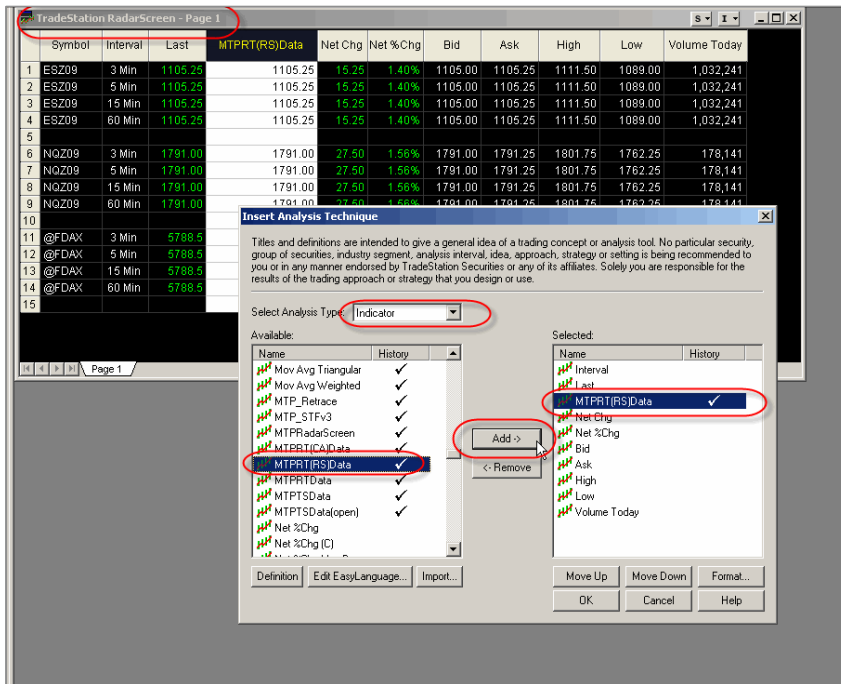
TradeStation RadarScreen - Page 1

S I

| | Symbol | Interval | Last | MTPRT(RS)Data | Net Chg | Net %Chg | Bid | Ask | High | Low | Volume Today |
|---|---|---|---|---|---|---|---|---|---|---|---|
| 1 | ESZ09 | 3 Min | 1105.25 | 1105.25 | 15.25 | 1.40% | 1105.00 | 1105.25 | 1111.50 | 1089.00 | 1,032,241 |
| 2 | ESZ09 | 5 Min | 1105.25 | 1105.25 | 15.25 | 1.40% | 1105.00 | 1105.25 | 1111.50 | 1089.00 | 1,032,241 |
| 3 | ESZ09 | 15 Min | 1105.25 | 1105.25 | 15.25 | 1.40% | 1105.00 | 1105.25 | 1111.50 | 1089.00 | 1,032,241 |
| 4 | ESZ09 | 60 Min | 1105.25 | 1105.25 | 15.25 | 1.40% | 1105.00 | 1105.25 | 1111.50 | 1089.00 | 1,032,241 |
| 5 | | | | | | | | | | | |
| 6 | NQZ09 | 3 Min | 1791.00 | 1791.00 | 27.50 | 1.56% | 1791.00 | 1791.25 | 1801.75 | 1762.25 | 178,141 |
| 7 | NQZ09 | 5 Min | 1791.00 | 1791.00 | 27.50 | 1.56% | 1791.00 | 1791.25 | 1801.75 | 1762.25 | 178,141 |
| 8 | NQZ09 | 15 Min | 1791.00 | 1791.00 | 27.50 | 1.56% | 1791.00 | 1791.25 | 1801.75 | 1762.25 | 178,141 |
| 9 | NQZ09 | 60 Min | 1791.00 | 1791.00 | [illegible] | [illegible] | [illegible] | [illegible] | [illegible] | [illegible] | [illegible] |
| 10 | | | | | | | | | | | |
| 11 | @FDAX | 3 Min | 5788.5 | | | | | | | | |
| 12 | @FDAX | 5 Min | 5788.5 | | | | | | | | |
| 13 | @FDAX | 15 Min | 5788.5 | | | | | | | | |
| 14 | @FDAX | 60 Min | 5788.5 | | | | | | | | |
| 15 | | | | | | | | | | | |

Page 1

Insert Analysis Technique

Titles and definitions are intended to give a general idea of a trading concept or analysis tool. No particular security, group of securities, industry segment, analysis interval, idea, approach, strategy or setting is being recommended to you or in any manner endorsed by TradeStation Securities or any of its affiliates. Solely you are responsible for the results of the trading approach or strategy that you design or use.

Select Analysis Type: Indicator

Available:
| Name | History |
|---|---|
| Mov Avg Triangular | ✓ |
| Mov Avg Weighted | ✓ |
| MTP_Retrace | ✓ |
| MTP_STFv3 | ✓ |
| MTPRadarScreen | ✓ |
| MTPRT(CA)Data | ✓ |
| MTPRT(RS)Data | ✓ |
| MTPRTData | ✓ |
| MTPTSData | ✓ |
| MTPTSData(open) | ✓ |
| Net %Chg | |
| Net %Chg (C) | |

Add ->
<- Remove

Selected:
| Name | History |
|---|---|
| Interval | |
| Last | |
| MTPRT(RS)Data | ✓ |
| Net Chg | |
| Net %Chg | |
| Bid | |
| Ask | |
| High | |
| Low | |
| Volume Today | |

Definition | Edit EasyLanguage... | Import... | Move Up | Move Down | Format... | OK | Cancel | Help